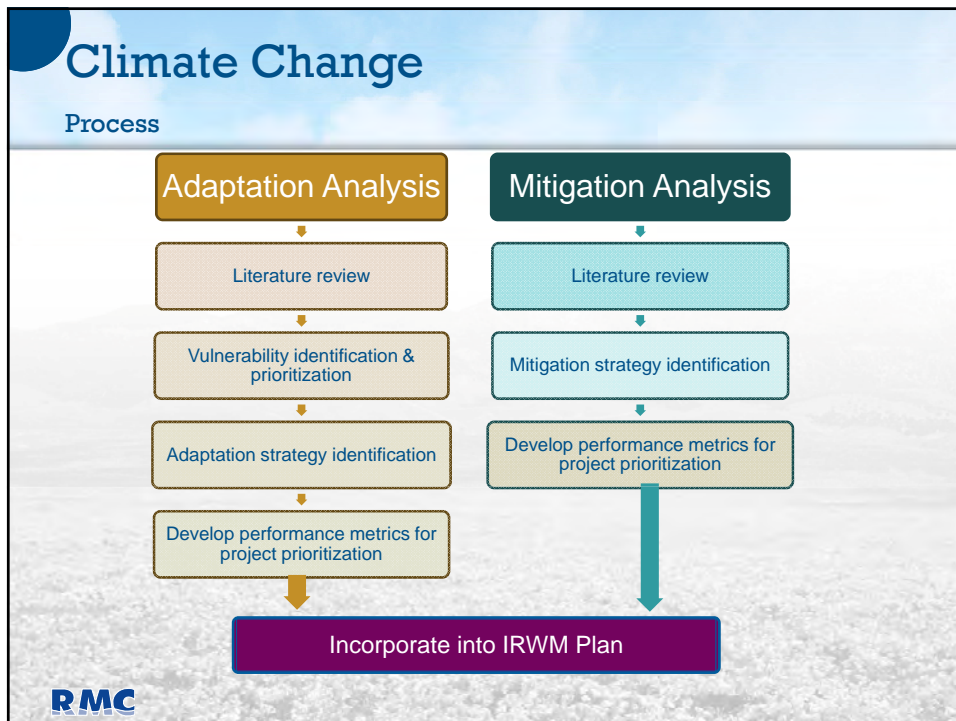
Climate Change

Process

Adaptation Analysis

Literature review

Vulnerability identification & prioritization

Adaptation strategy identification

Develop performance metrics for project prioritization

Mitigation Analysis

Literature review

Mitigation strategy identification

Develop performance metrics for project prioritization

Incorporate into IRWM Plan

RMC